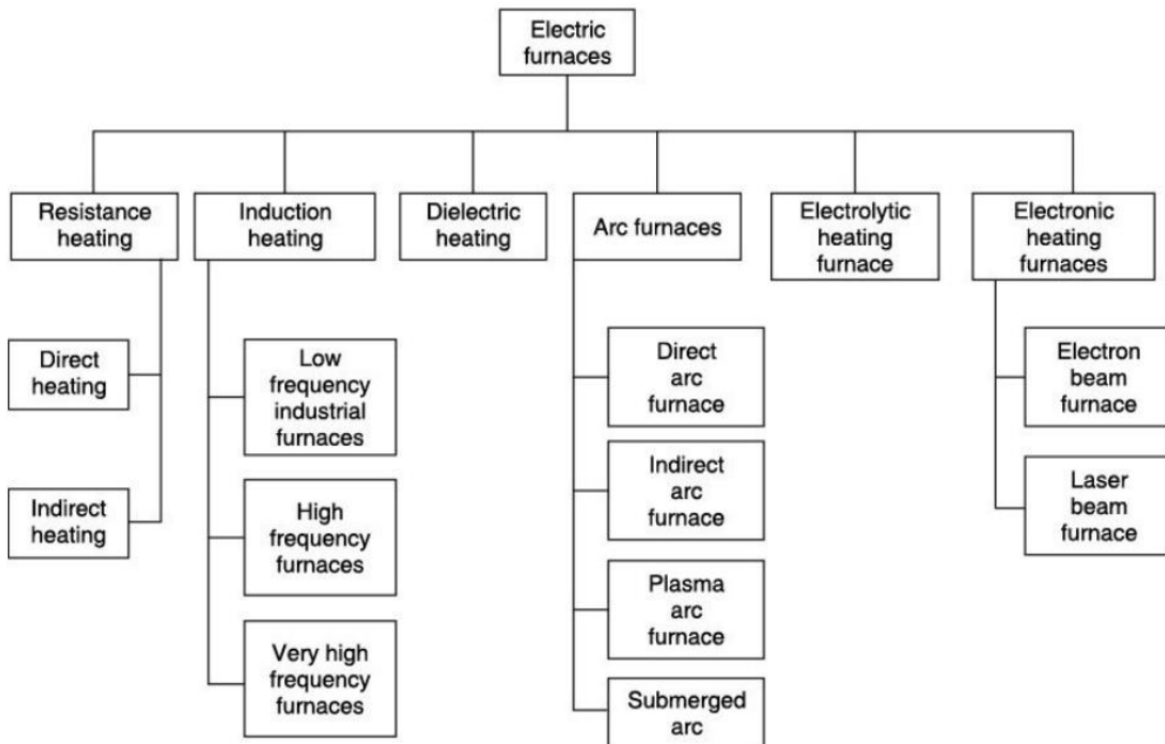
Electric furnaces

Resistance heating

Direct heating

Indirect heating

Induction heating

Low frequency industrial furnaces

High frequency furnaces

Very high frequency furnaces

Dielectric heating

Arc furnaces

Direct arc furnace

Indirect arc furnace

Plasma arc furnace

Submerged arc

Electrolytic heating furnace

Electronic heating furnaces

Electron beam furnace

Laser beam furnace